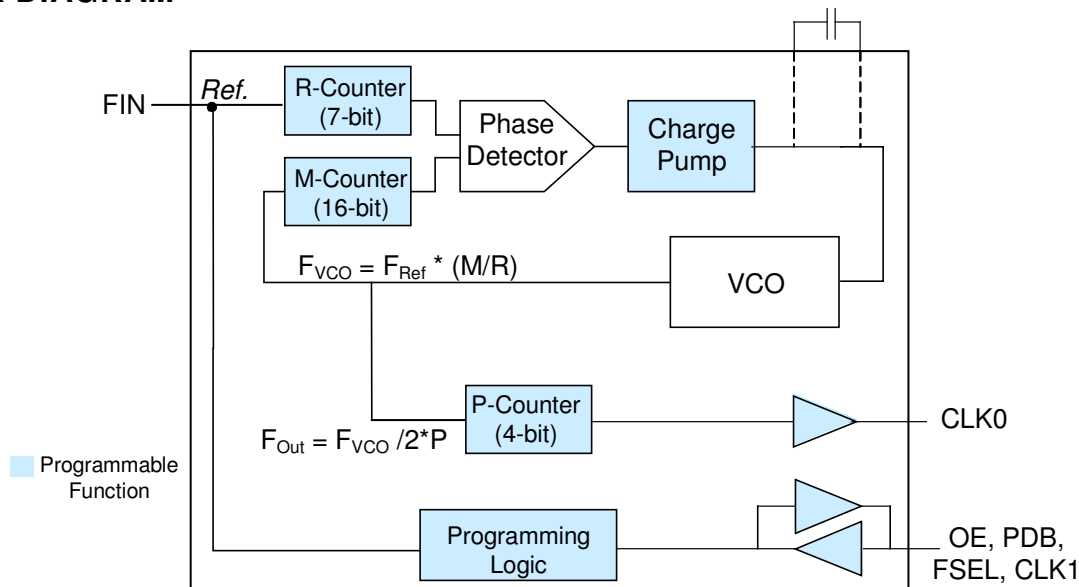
FIN

Ref.

R-Counter (7-bit)

M-Counter (16-bit)

Phase Detector

Charge Pump

$F_{VCO} = F_{Ref} * (M/R)$

VCO

P-Counter (4-bit)

$F_{Out} = F_{VCO} /2*P$

CLK0

Programmable Function

Programming Logic

OE, PDB, FSEL, CLK1